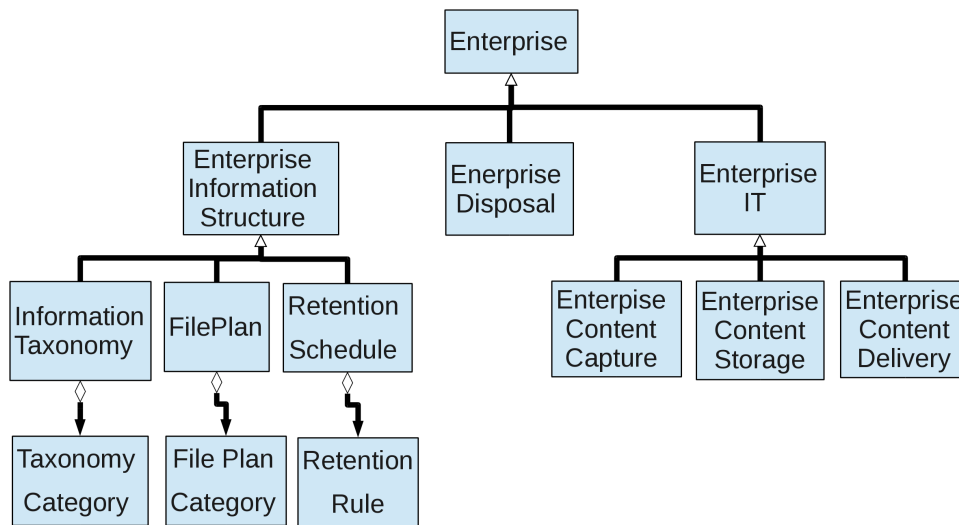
Enterprise

Enterprise Information Structure

Enerprise Disposal

Enterprise IT

Information Taxonomy

FilePlan

Retention Schedule

Enterpise Content Capture

Enterprise Content Storage

Enterprise Content Delivery

Taxonomy Category

File Plan Category

Retention Rule